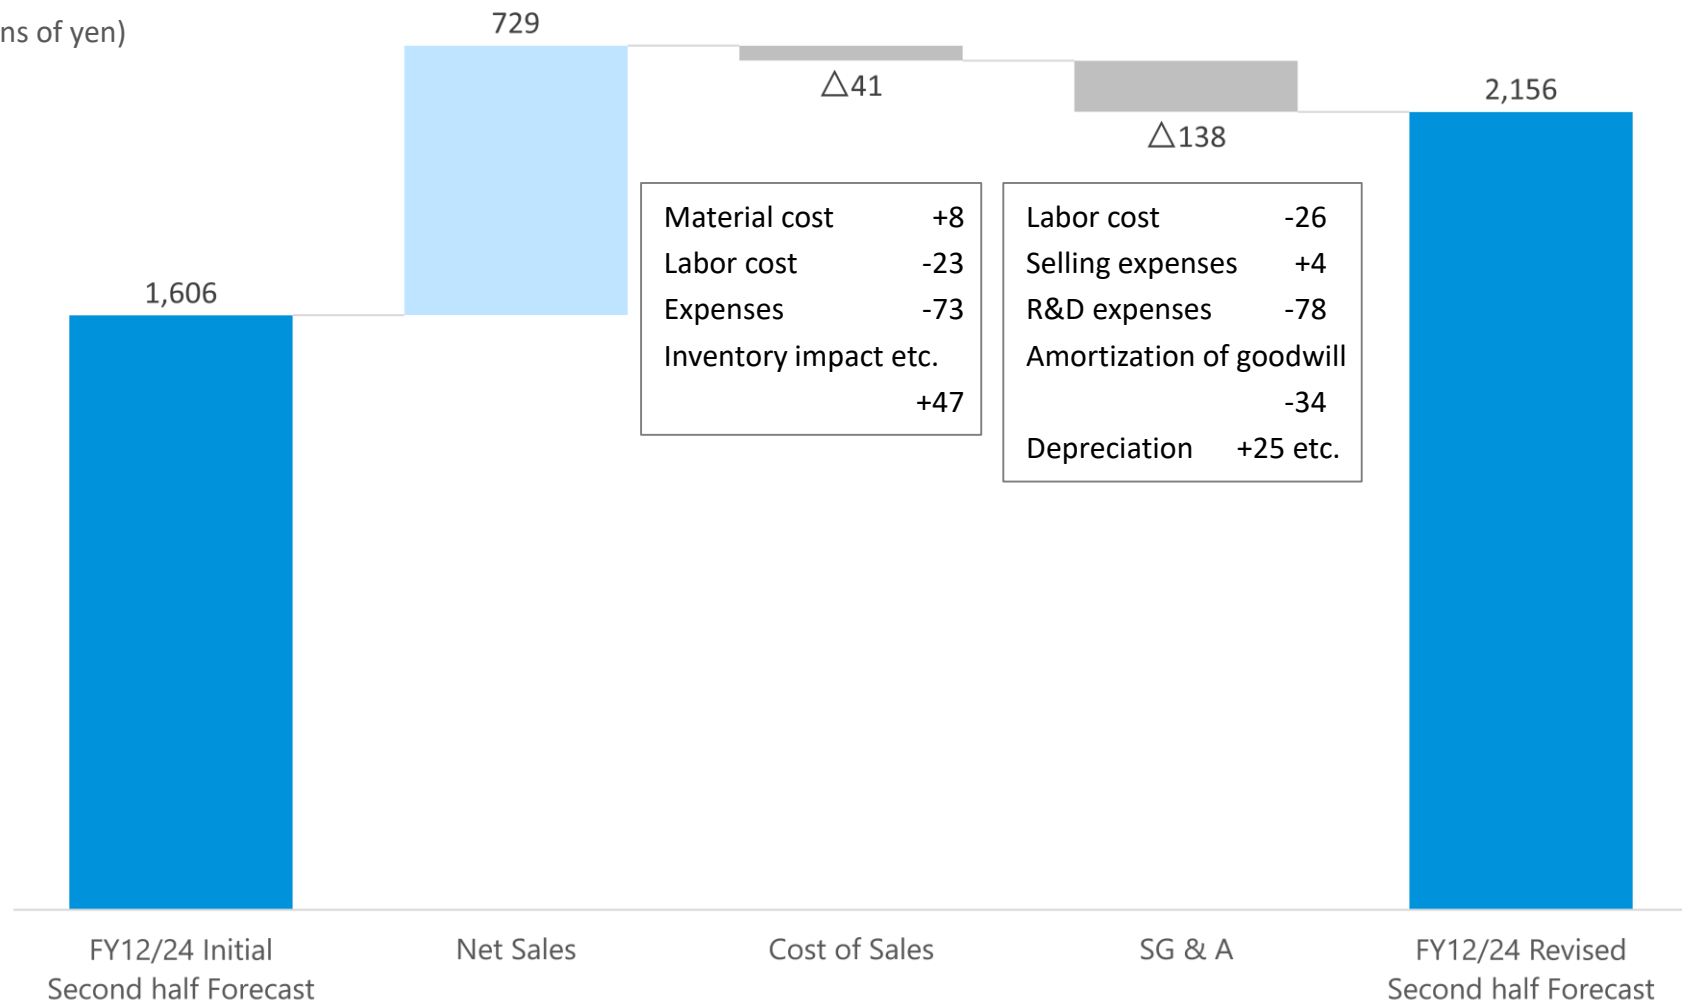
ns of yen)

729

△41

△138

2,156

1,606

Material cost +8
Labor cost -23
Expenses -73
Inventory impact etc. +47

Labor cost -26
Selling expenses +4
R&D expenses -78
Amortization of goodwill -34
Depreciation +25 etc.

FY12/24 Initial Second half Forecast

Net Sales

Cost of Sales

SG & A

FY12/24 Revised Second half Forecast